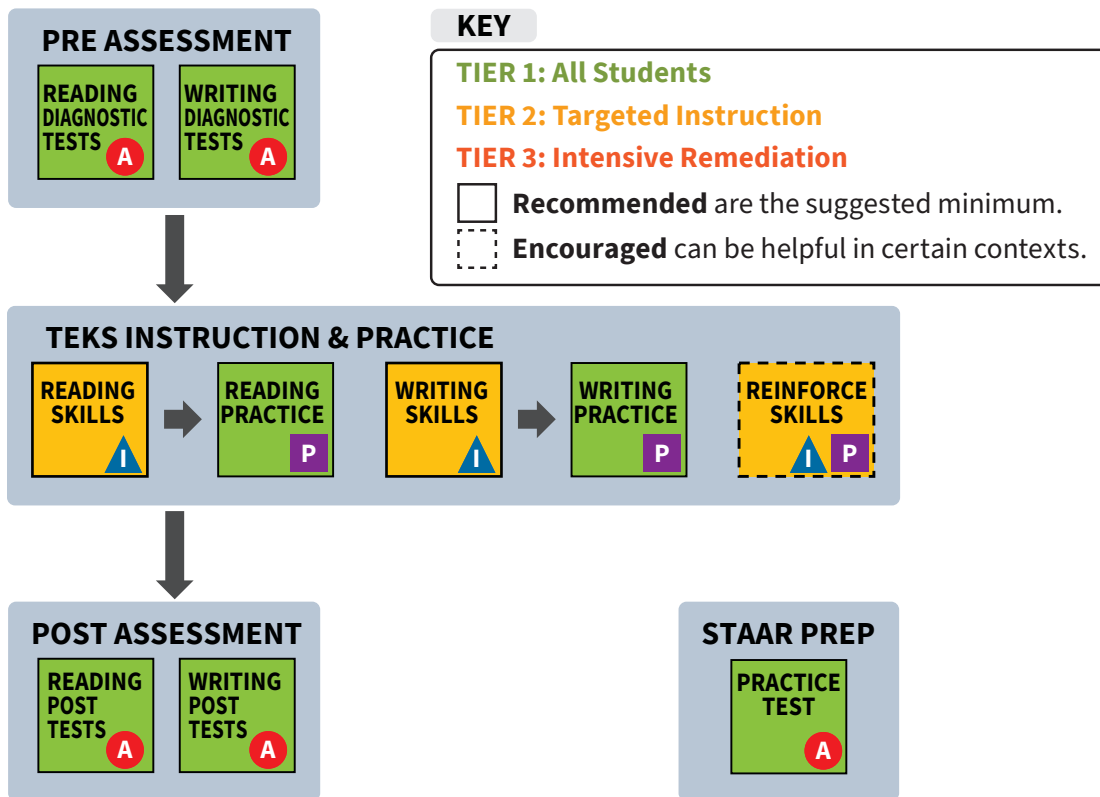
PRE ASSESSMENT

READING DIAGNOSTIC TESTS A

WRITING DIAGNOSTIC TESTS A

KEY

TIER 1: All Students

TIER 2: Targeted Instruction

TIER 3: Intensive Remediation

Recommended are the suggested minimum.

Encouraged can be helpful in certain contexts.

TEKS INSTRUCTION & PRACTICE

READING SKILLS I

READING PRACTICE P

WRITING SKILLS I

WRITING PRACTICE P

REINFORCE SKILLS I P

POST ASSESSMENT

READING POST TESTS A

WRITING POST TESTS A

STAAR PREP

PRACTICE TEST A